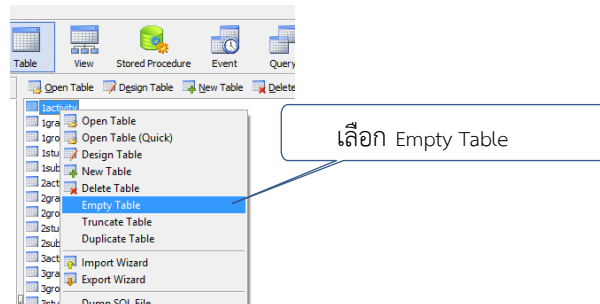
Table View Stored Procedure Event Query

Open Table Design Table New Table Delete

1activity
1gra
1gro
1stu
1sub
2act
2gra
2gro
2stu
2sub
3act
3gra
3gro
3stu

Open Table
Open Table (Quick)
Design Table
New Table
Delete Table
Empty Table
Truncate Table
Duplicate Table
Import Wizard
Export Wizard
Dump SQL File

เลือก Empty Table